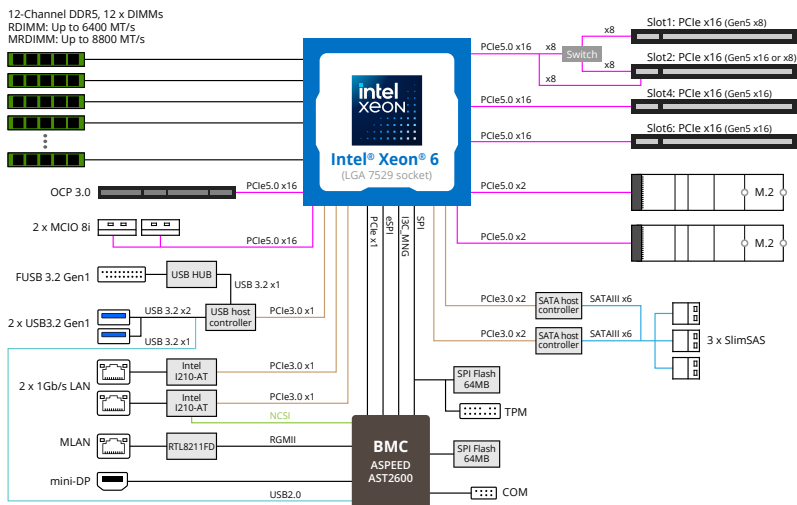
12-Channel DDR5, 12 x DIMMs
RDIMM: Up to 6400 MT/s
MRDIMM: Up to 8800 MT/s

intel XEON

Intel® Xeon® 6
(LGA 7529 socket)

PCIe5.0 x16
x8
Switch
x8
x8
x8
Slot1: PCIe x16 (Gen5 x8)
Slot2: PCIe x16 (Gen5 x16 or x8)
PCIe5.0 x16
Slot4: PCIe x16 (Gen5 x16)
PCIe5.0 x16
Slot6: PCIe x16 (Gen5 x16)
PCIe5.0 x2
M.2
PCIe5.0 x2
M.2

OCP 3.0
PCIe5.0 x16
2 x MCIO 8i
PCIe5.0 x16

PCIe x1
eSPI
I3C_MNG
SPI

FUSB 3.2 Gen1
USB HUB
USB 3.2 x1
2 x USB3.2 Gen1
USB 3.2 x2
USB 3.2 x1
USB host controller
PCIe3.0 x1

PCIe3.0 x2
SATA host controller
SATAIII x6
PCIe3.0 x2
SATA host controller
SATAIII x6
3 x SlimSAS

2 x 1Gb/s LAN
Intel I210-AT
PCIe3.0 x1
Intel I210-AT
PCIe3.0 x1
NCSI

SPI Flash 64MB
TPM

MLAN
RTL8211FD
RGMII

BMC
ASPEED
AST2600

SPI Flash 64MB

mini-DP
USB2.0
COM